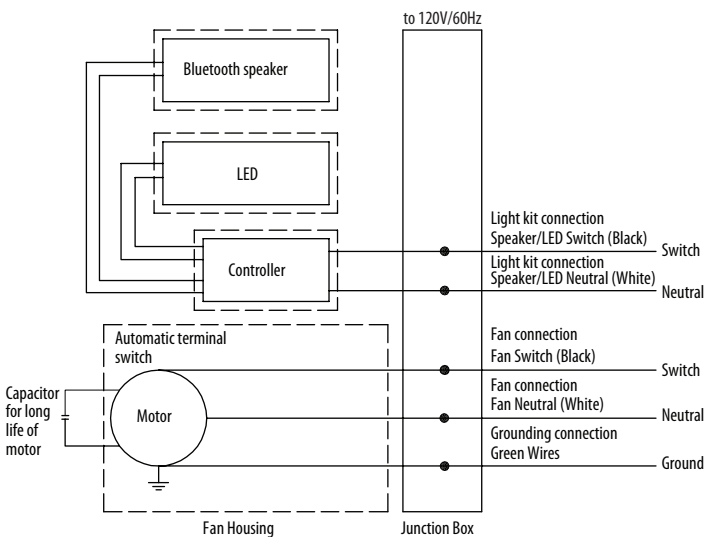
to 120V/60Hz

Bluetooth speaker

LED

Controller

Light kit connection
Speaker/LED Switch (Black)

Switch

Light kit connection
Speaker/LED Neutral (White)

Neutral

Automatic terminal switch

Fan connection
Fan Switch (Black)

Switch

Capacitor for long life of motor

Motor

Fan connection
Fan Neutral (White)

Neutral

Grounding connection
Green Wires

Ground

Fan Housing

Junction Box